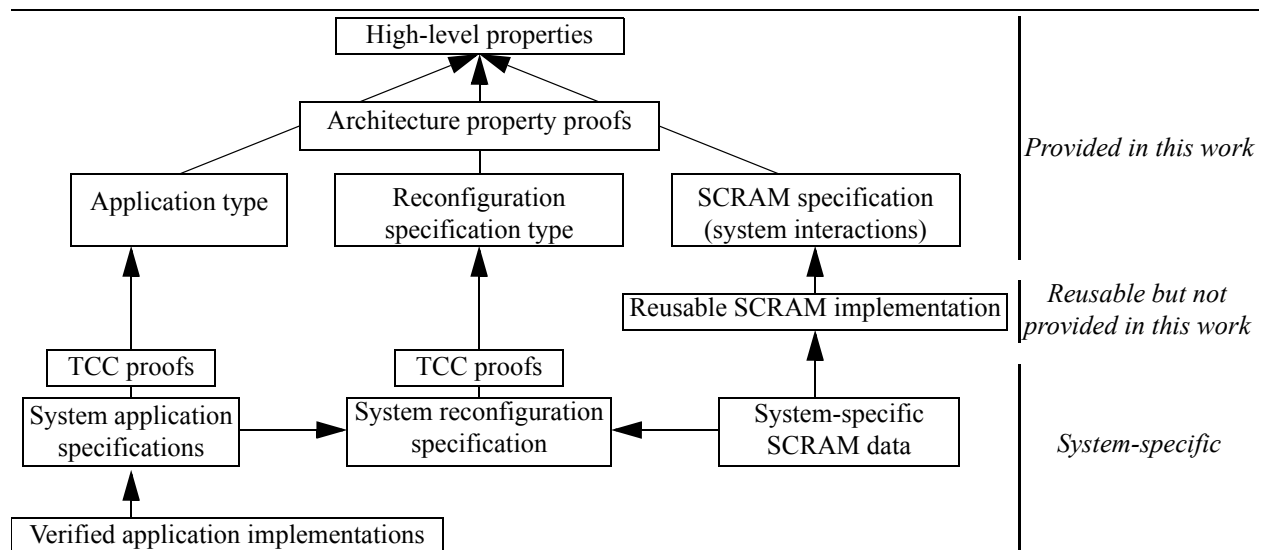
High-level properties

Architecture property proofs

Provided in this work

Application type

Reconfiguration specification type

SCRAM specification (system interactions)

Reusable SCRAM implementation

Reusable but not provided in this work

TCC proofs

TCC proofs

System application specifications

System reconfiguration specification

System-specific SCRAM data

System-specific

Verified application implementations